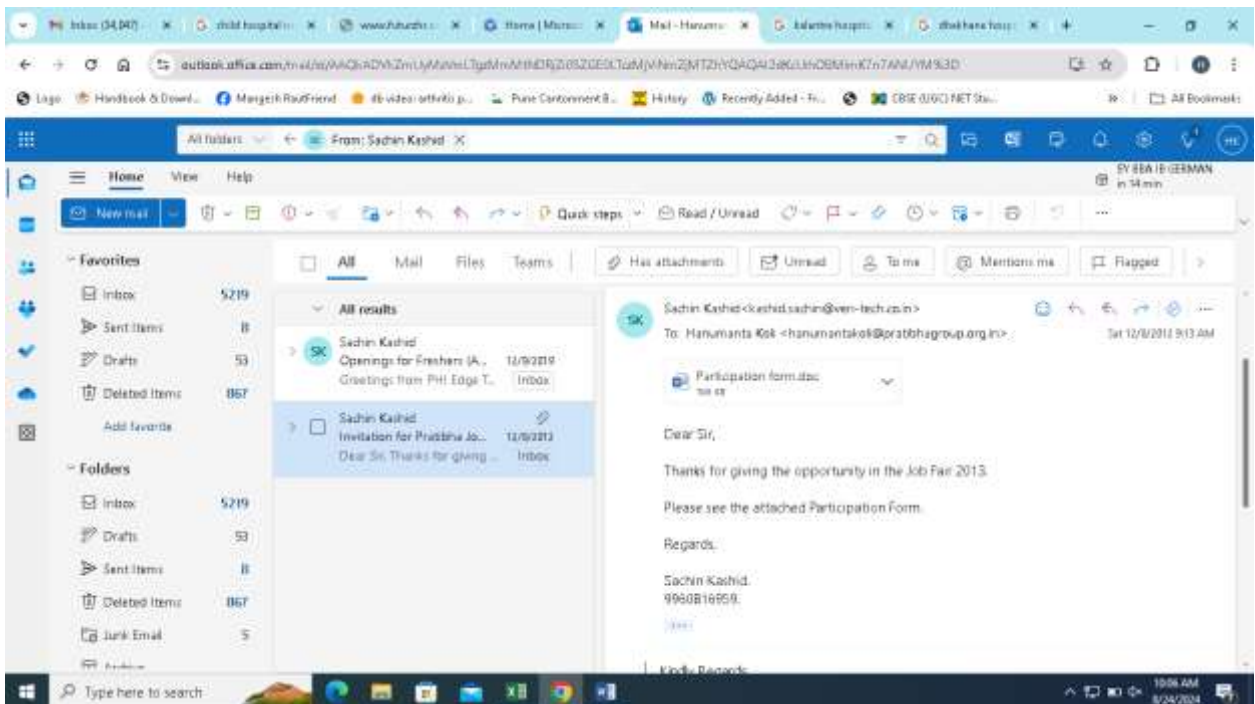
Inbox (34,047) | child hospital | www.fuhurdh | Home | Microso | Mail - Hanuma | balantne hospit | dhakhane hosp

outlook.office.com/mail/id/AAQkADVhZmUyMzNmLTgdMmMtNDRjZi05ZGE0LTdiMjViNmZjMTZhYQAQAI2dKcUnOBMmK7n7ANUYM%3D

Logo | Handbook & Downl... | Mangesh RaulFriend | db video: orthitis p... | Pune Cantonment B... | History | Recently Added - Fr... | CBSE (UGC) NET Stu... | All Bookmarks

All folders | From: Sachin Kashid

Home | View | Help

SY BBA IB GERMAN in 14 min

New mail | Quick steps | Read / Unread

Favorites
Inbox 5219
Sent Items 8
Drafts 53
Deleted Items 867
Add favorite

Folders
Inbox 5219
Drafts 53
Sent Items 8
Deleted Items 867
Junk Email 5

All | Mail | Files | Teams | Has attachments | Unread | To me | Mentions me | Flagged

All results

SK Sachin Kashid
Openings for Freshers (A... 12/9/2019
Greetings from PHI Edge T... Inbox

Sachin Kashid
Invitation for Pratibha Jo... 12/8/2013
Dear Sir, Thanks for giving ... Inbox

SK Sachin Kashid<kashid.sachin@ven-tech.co.in>
To: Hanumanta Kok <hanumantakok@pratibhagroup.org.in>
Sat 12/8/2013 9:13 AM

Participation form.doc
58 KB

Dear Sir,

Thanks for giving the opportunity in the Job Fair 2013.

Please see the attached Participation Form.

Regards,

Sachin Kashid.
9960816959.

Kindly Regards

Type here to search

10:06 AM
8/24/2024